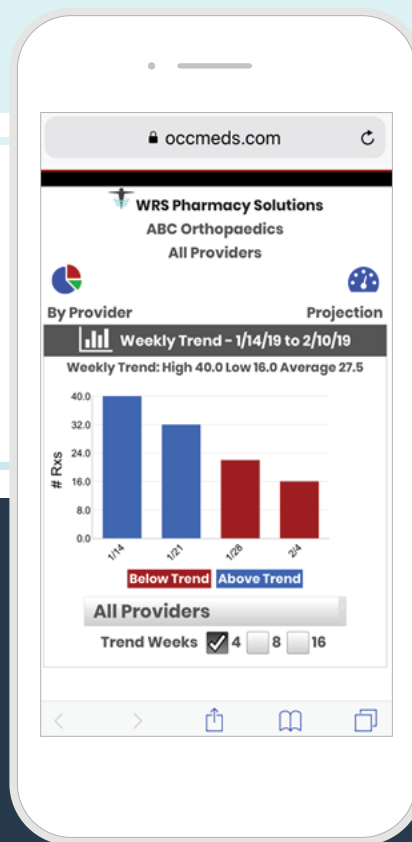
occmeds.com

WRS Pharmacy Solutions
ABC Orthopaedics
All Providers

By Provider
Projection

Weekly Trend - 1/14/19 to 2/10/19

Weekly Trend: High 40.0 Low 16.0 Average 27.5

40.0
32.0
24.0
16.0
8.0
0.0
# Rxs
1/14
1/21
1/28
2/4

Below Trend
Above Trend

All Providers

Trend Weeks 4 8 16